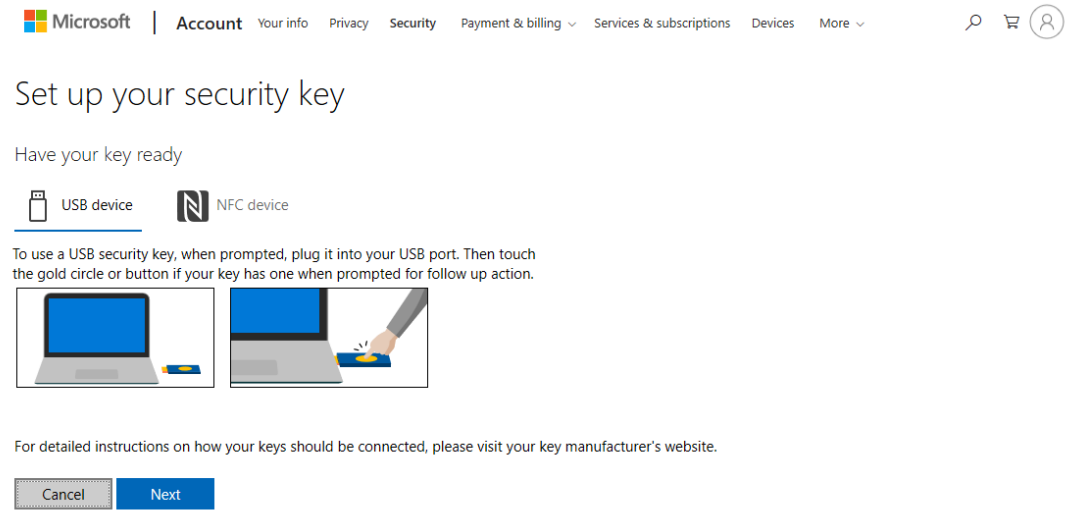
Microsoft | Account Your info Privacy Security Payment & billing Services & subscriptions Devices More

Set up your security key

Have your key ready

USB device NFC device

To use a USB security key, when prompted, plug it into your USB port. Then touch the gold circle or button if your key has one when prompted for follow up action.

For detailed instructions on how your keys should be connected, please visit your key manufacturer's website.

Cancel Next